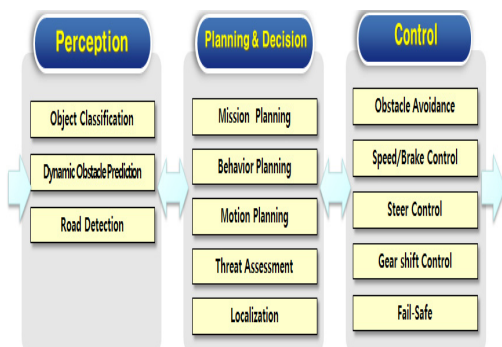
Perception

Object Classification

Dynamic Obstacle Prediction

Road Detection

Planning & Decision

Mission Planning

Behavior Planning

Motion Planning

Threat Assessment

Localization

Control

Obstacle Avoidance

Speed/Brake Control

Steer Control

Gear shift Control

Fail-Safe